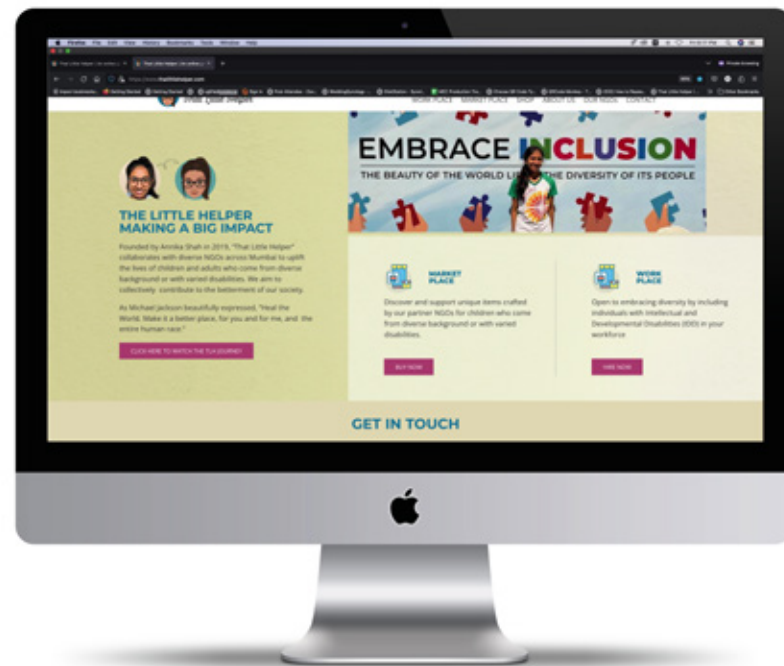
WORK PLACE MARKET PLACE SHOP ABOUT US OUR NGOS CONTACT

EMBRACE INCLUSION

THE BEAUTY OF THE WORLD LI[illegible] THE DIVERSITY OF ITS PEOPLE

THE LITTLE HELPER MAKING A BIG IMPACT

Founded by Annika Shah in 2019, "That Little Helper" collaborates with diverse NGOs across Mumbai to uplift the lives of children and adults who come from diverse background or with varied disabilities. We aim to collectively contribute to the betterment of our society.

As Michael Jackson beautifully expressed, "Heal the World, Make it a better place, for you and for me, and the entire human race."

CLICK HERE TO WATCH THE TLH JOURNEY

MARKET PLACE

Discover and support unique items crafted by our partner NGOs for children who come from diverse background or with varied disabilities.

BUY NOW

WORK PLACE

Open to embracing diversity by including individuals with Intellectual and Developmental Disabilities (IDD) in your workforce

HIRE NOW

GET IN TOUCH